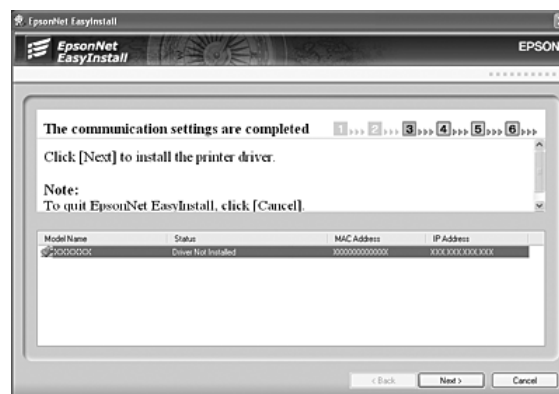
EpsonNet EasyInstall

EpsonNet EasyInstall

EPSON

The communication settings are completed 1 2 3 4 5 6

Click [Next] to install the printer driver.

Note:
To quit EpsonNet EasyInstall, click [Cancel].

| Model Name | Status | MAC Address | IP Address |
|---|---|---|---|
| XXXXXXX | Driver Not Installed | XXXXXXXXXXXX | XXX.XXX.XXX.XXX |

< Back Next > Cancel